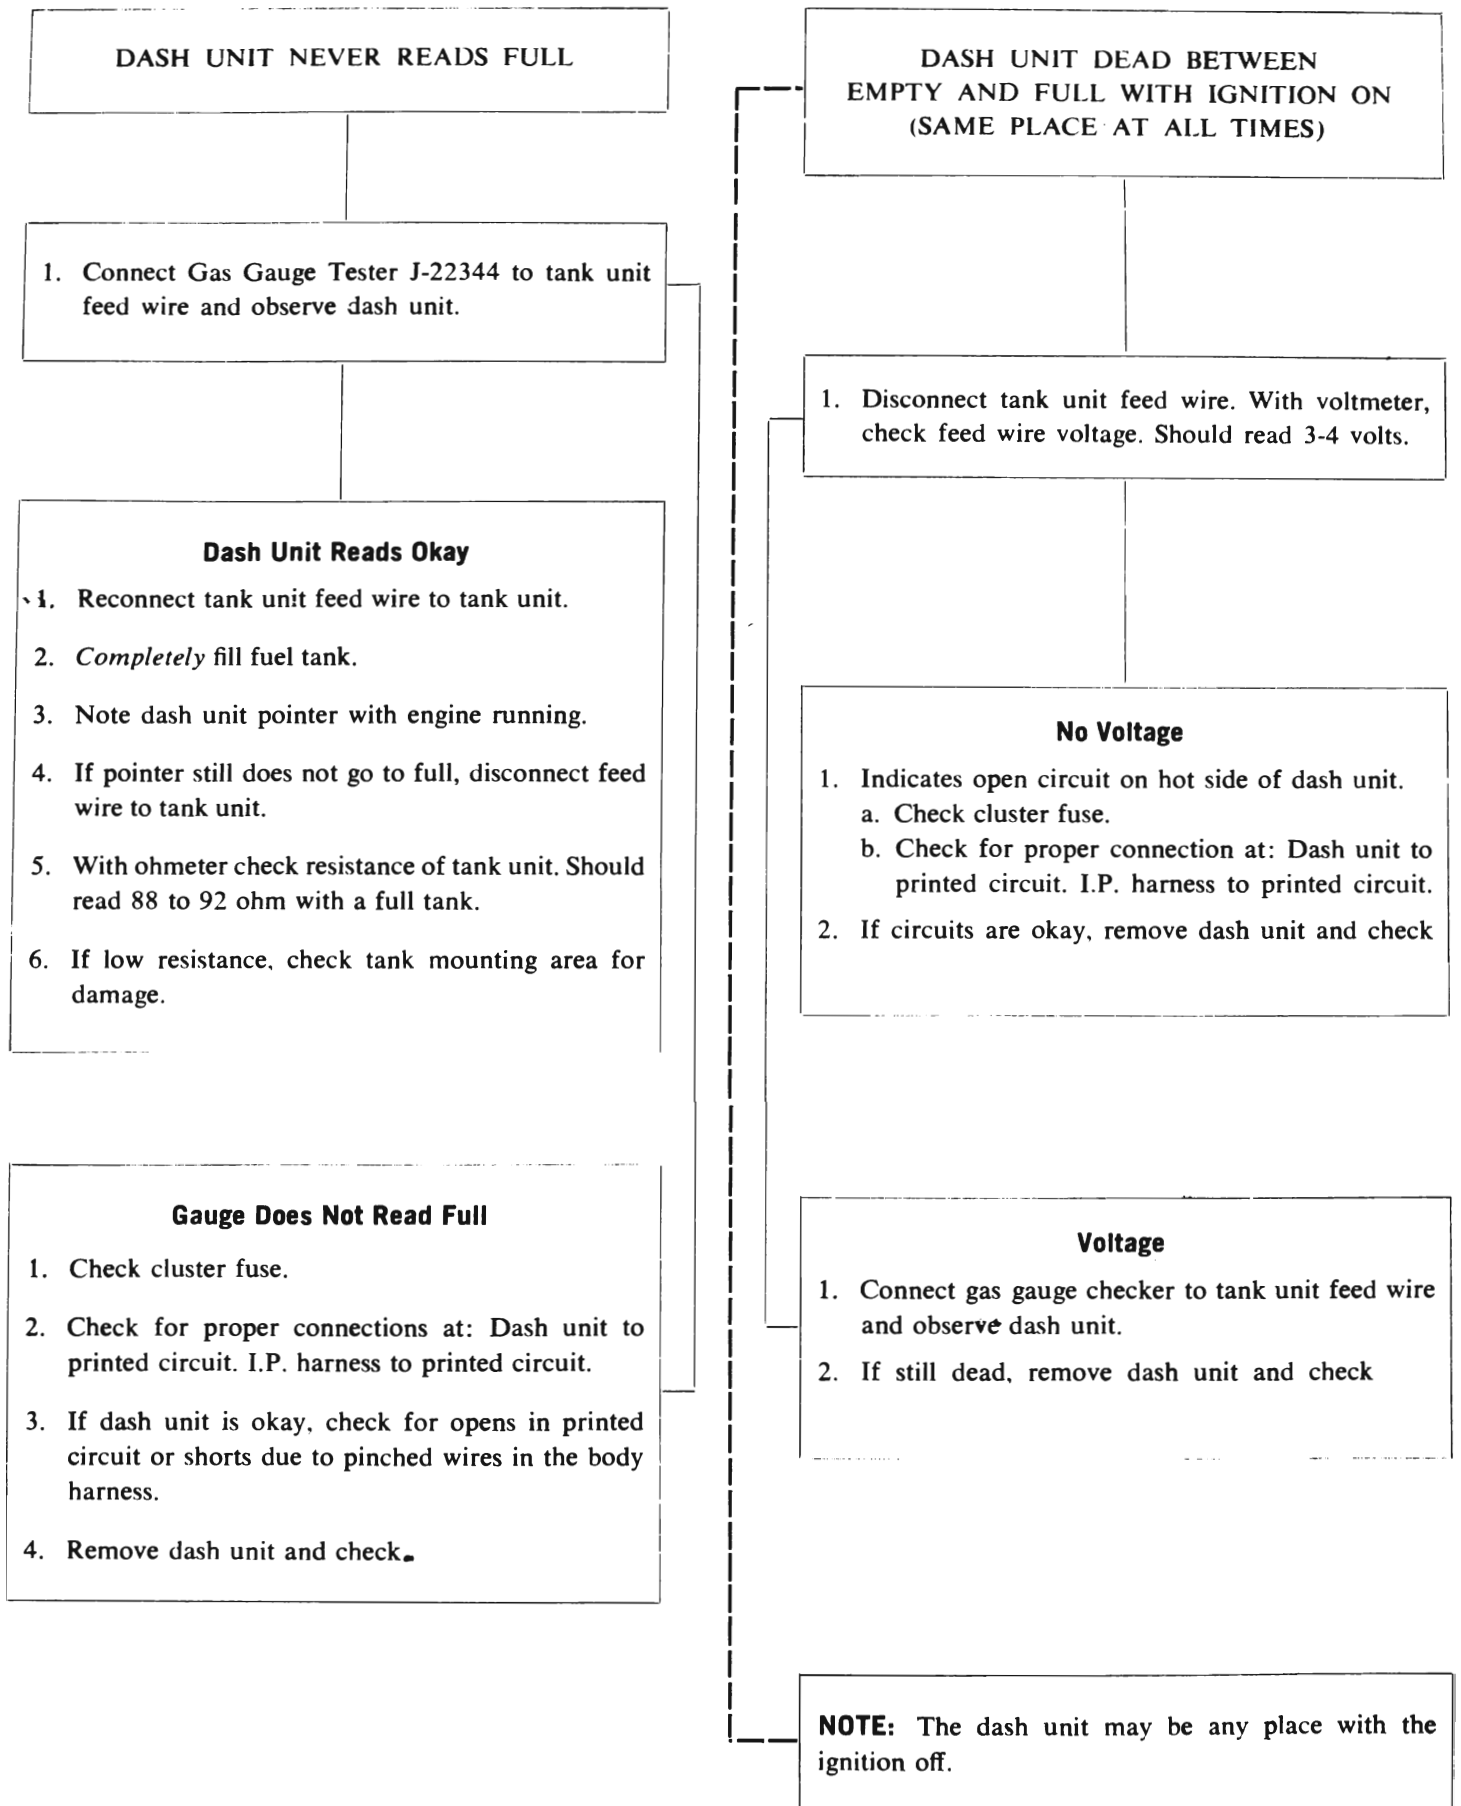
DASH UNIT NEVER READS FULL

1. Connect Gas Gauge Tester J-22344 to tank unit feed wire and observe dash unit.

Dash Unit Reads Okay

1. Reconnect tank unit feed wire to tank unit.

2. *Completely* fill fuel tank.

3. Note dash unit pointer with engine running.

4. If pointer still does not go to full, disconnect feed wire to tank unit.

5. With ohmeter check resistance of tank unit. Should read 88 to 92 ohm with a full tank.

6. If low resistance, check tank mounting area for damage.

Gauge Does Not Read Full

1. Check cluster fuse.

2. Check for proper connections at: Dash unit to printed circuit. I.P. harness to printed circuit.

3. If dash unit is okay, check for opens in printed circuit or shorts due to pinched wires in the body harness.

4. Remove dash unit and check.

DASH UNIT DEAD BETWEEN EMPTY AND FULL WITH IGNITION ON (SAME PLACE AT ALL TIMES)

1. Disconnect tank unit feed wire. With voltmeter, check feed wire voltage. Should read 3-4 volts.

No Voltage

1. Indicates open circuit on hot side of dash unit.
a. Check cluster fuse.
b. Check for proper connection at: Dash unit to printed circuit. I.P. harness to printed circuit.

2. If circuits are okay, remove dash unit and check

Voltage

1. Connect gas gauge checker to tank unit feed wire and observe dash unit.

2. If still dead, remove dash unit and check

NOTE: The dash unit may be any place with the ignition off.